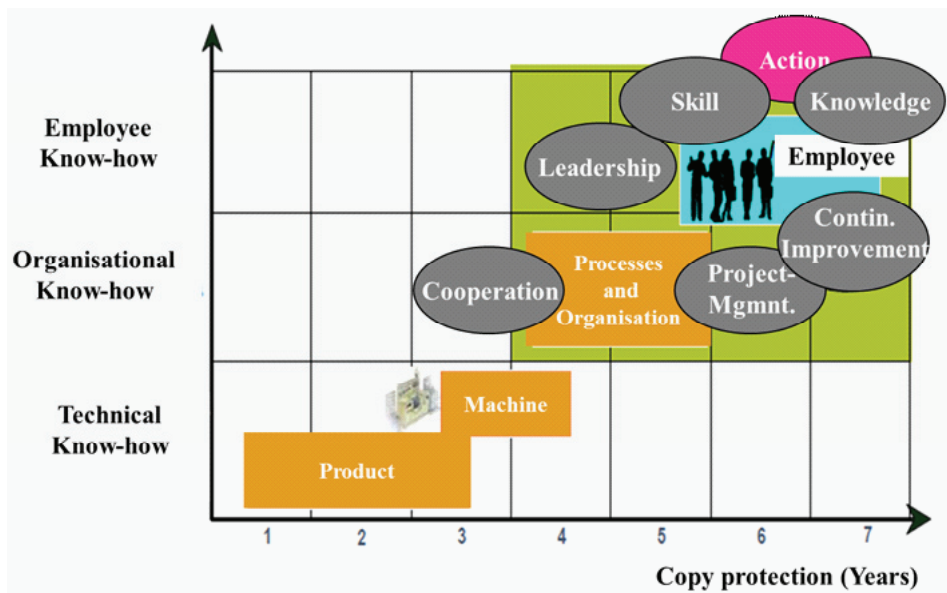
Action

Skill

Knowledge

Employee Know-how

Leadership

Employee

Contin. Improvement

Organisational Know-how

Cooperation

Processes and Organisation

Project-Mgmnt.

Technical Know-how

Machine

Product

1
2
3
4
5
6
7

Copy protection (Years)